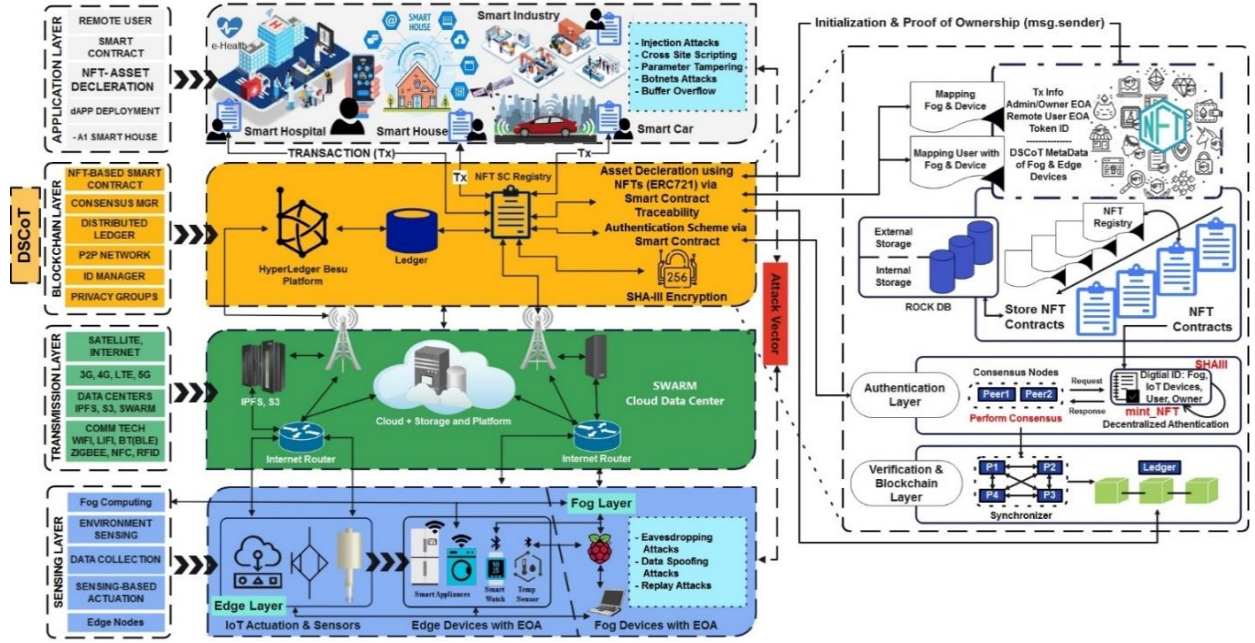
APPLICATION LAYER
REMOTE USER
SMART CONTRACT
NFT- ASSET DECLERATION
dAPP DEPLOYMENT
-A1 SMART HOUSE

e-Health
SMART HOUSE
Smart Industry
Smart Hospital
Smart House
Smart Car

- Injection Attacks
- Cross Site Scripting
- Parameter Tampering
- Botnets Attacks
- Buffer Overflow

TRANSACTION (Tx)
Tx
Tx

DSCoT

BLOCKCHAIN LAYER
NFT-BASED SMART CONTRACT
CONSENSUS MGR
DISTRIBUTED LEDGER
P2P NETWORK
ID MANAGER
PRIVACY GROUPS

HyperLedger Besu Platform
Ledger
NFT SC Registry
Asset Decleration using NFTs (ERC721) via Smart Contract
Traceability
Authentication Scheme via Smart Contract
256
SHA-III Encryption

Attack Vector

TRANSMISSION LAYER
SATELLITE, INTERNET
3G, 4G, LTE, 5G
DATA CENTERS IPFS, S3, SWARM
COMM TECH WIFI, LIFI, BT(BLE) ZIGBEE, NFC, RFID

IPFS, S3
Cloud + Storage and Platform
SWARM
Cloud Data Center
Internet Router
Internet Router

SENSING LAYER
Fog Computing
ENVIRONMENT SENSING
DATA COLLECTION
SENSING-BASED ACTUATION
Edge Nodes

Fog Layer
Edge Layer
Smart Appliances
Smart Watch
Temp Sensor
- Eavesdropping Attacks
- Data Spoofing Attacks
- Replay Attacks
IoT Actuation & Sensors
Edge Devices with EOA
Fog Devices with EOA

Initialization & Proof of Ownership (msg.sender)
Mapping Fog & Device
Mapping User with Fog & Device
Tx Info
Admin/Owner EOA
Remote User EOA
Token ID
DSCoT MetaData of Fog & Edge Devices
NFT

External Storage
Internal Storage
ROCK DB
NFT Registry
Store NFT Contracts
NFT Contracts

Authentication Layer
Consensus Nodes
Peer1
Peer2
Perform Consensus
Request
Response
SHAIII
Digtial ID: Fog, IoT Devices, User, Owner
mint_NFT
Decentralized Athentication

Verification & Blockchain Layer
P1
P2
P4
P3
Synchronizer
Ledger